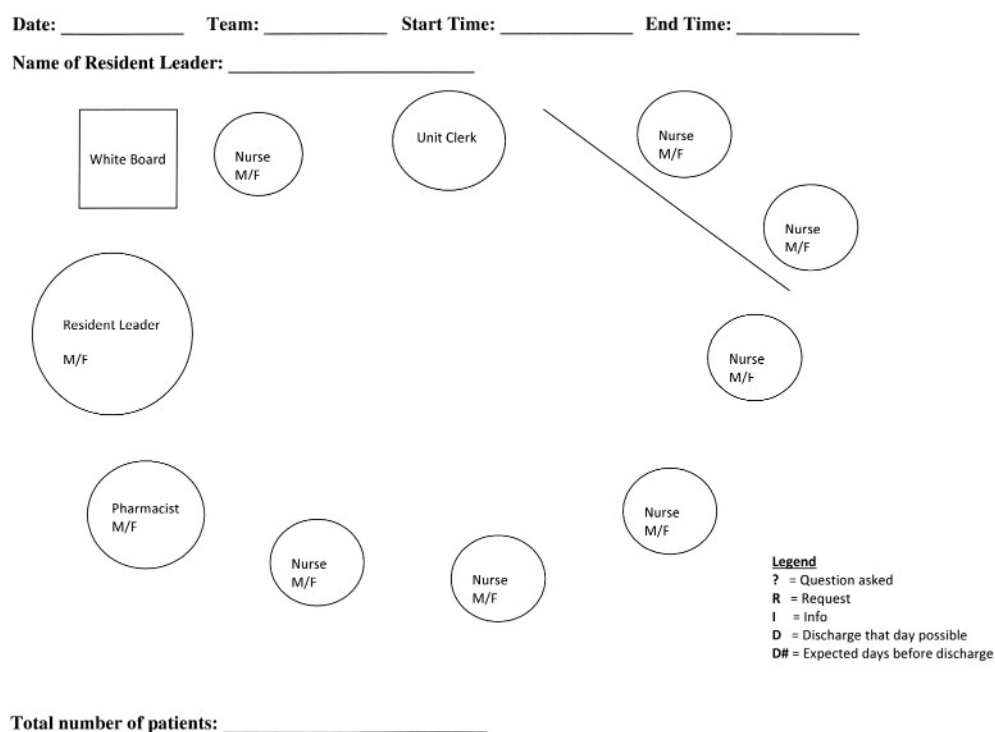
Date: ____________ Team: ____________ Start Time: ____________ End Time: ____________

Name of Resident Leader: ________________________

White Board

Nurse M/F

Unit Clerk

Nurse M/F

Nurse M/F

Resident Leader M/F

Nurse M/F

Pharmacist M/F

Nurse M/F

Nurse M/F

Nurse M/F

Legend
? = Question asked
R = Request
I = Info
D = Discharge that day possible
D# = Expected days before discharge

Total number of patients: ________________________